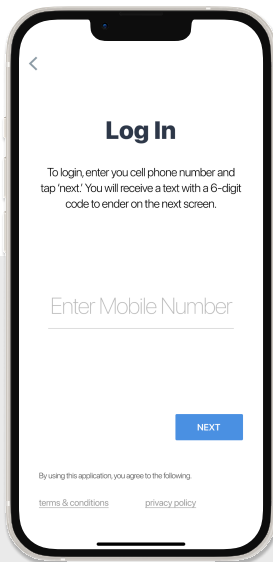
Log In

To login, enter you cell phone number and tap 'next.' You will receive a text with a 6-digit code to ender on the next screen.

Enter Mobile Number

NEXT

By using this application, you agree to the following.

terms & conditions

privacy policy